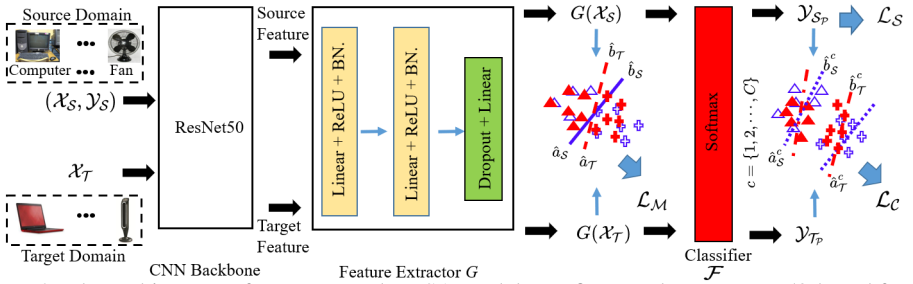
Source Domain

Computer ••• Fan

$(\mathcal{X}_\mathcal{S}, \mathcal{Y}_\mathcal{S})$

$\mathcal{X}_\mathcal{T}$

Target Domain

ResNet50

CNN Backbone

Source Feature

Target Feature

Linear + ReLU + BN.

Linear + ReLU + BN.

Dropout + Linear

Feature Extractor $G$

$G(\mathcal{X}_\mathcal{S})$

$\hat{b}_\mathcal{T}$

$\hat{b}_\mathcal{S}$

$\hat{a}_\mathcal{S}$

$\hat{a}_\mathcal{T}$

$\mathcal{L}_\mathcal{M}$

$G(\mathcal{X}_\mathcal{T})$

Softmax

Classifier $\mathcal{F}$

$\mathcal{Y}_{\mathcal{S}_\mathcal{P}}$

$\mathcal{L}_\mathcal{S}$

$c = \{1, 2, \cdots, C\}$

$\hat{b}_\mathcal{S}^c$

$\hat{b}_\mathcal{T}^c$

$\hat{a}_\mathcal{S}^c$

$\hat{a}_\mathcal{T}^c$

$\mathcal{L}_\mathcal{C}$

$\mathcal{Y}_{\mathcal{T}_\mathcal{P}}$